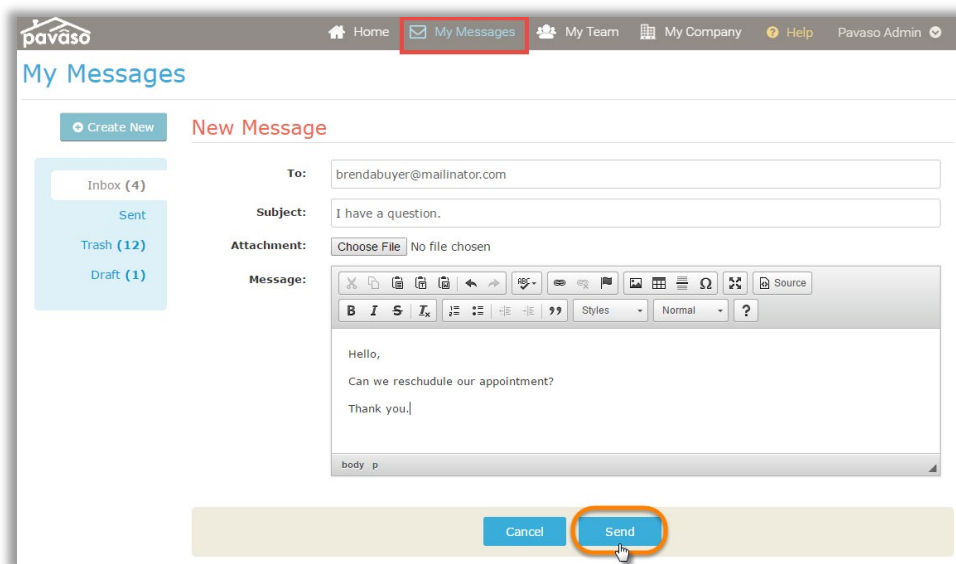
pavaso

Home My Messages My Team My Company Help Pavaso Admin

My Messages

Create New

Inbox (4)
Sent
Trash (12)
Draft (1)

New Message

To: brendabuyer@mailinator.com

Subject: I have a question.

Attachment: Choose File No file chosen

Message:

Source

B I S $I_x$ 99 Styles Normal ?

Hello,

Can we reschudule our appointment?

Thank you.

body p

Cancel Send